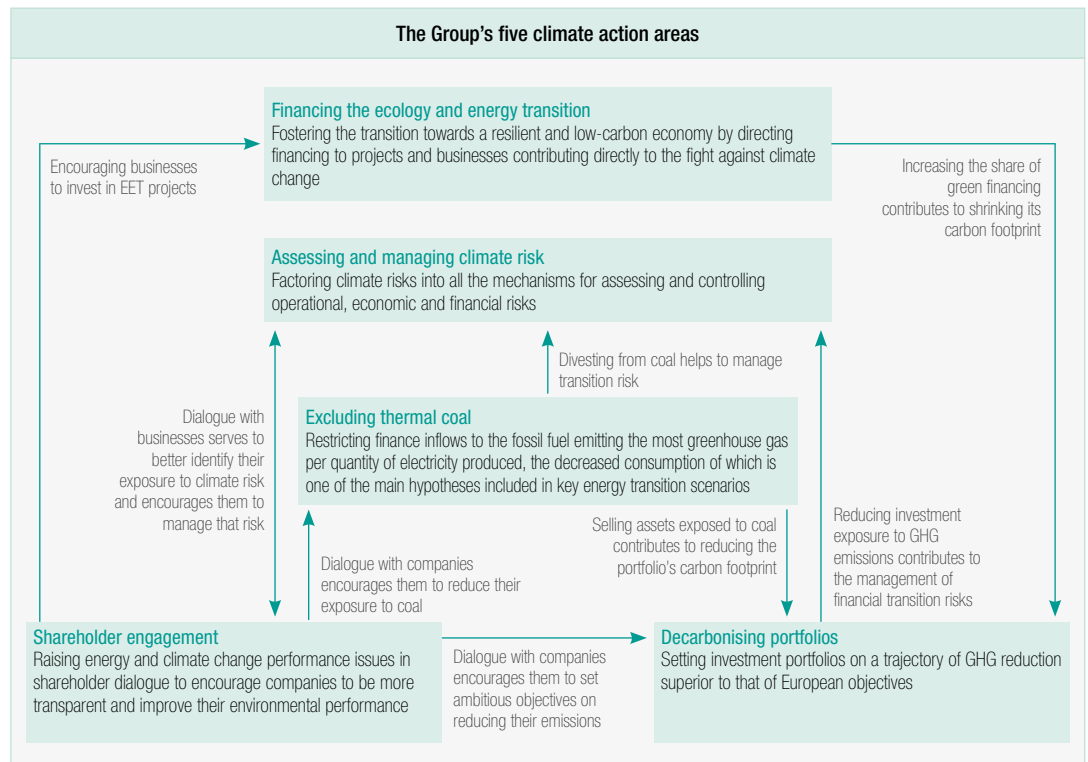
The Group's five climate action areas

Financing the ecology and energy transition
Fostering the transition towards a resilient and low-carbon economy by directing financing to projects and businesses contributing directly to the fight against climate change

Encouraging businesses to invest in EET projects

Increasing the share of green financing contributes to shrinking its carbon footprint

Assessing and managing climate risk
Factoring climate risks into all the mechanisms for assessing and controlling operational, economic and financial risks

Divesting from coal helps to manage transition risk

Dialogue with businesses serves to better identify their exposure to climate risk and encourages them to manage that risk

Excluding thermal coal
Restricting finance inflows to the fossil fuel emitting the most greenhouse gas per quantity of electricity produced, the decreased consumption of which is one of the main hypotheses included in key energy transition scenarios

Selling assets exposed to coal contributes to reducing the portfolio's carbon footprint

Reducing investment exposure to GHG emissions contributes to the management of financial transition risks

Dialogue with companies encourages them to reduce their exposure to coal

Shareholder engagement
Raising energy and climate change performance issues in shareholder dialogue to encourage companies to be more transparent and improve their environmental performance

Dialogue with companies encourages them to set ambitious objectives on reducing their emissions

Decarbonising portfolios
Setting investment portfolios on a trajectory of GHG reduction superior to that of European objectives